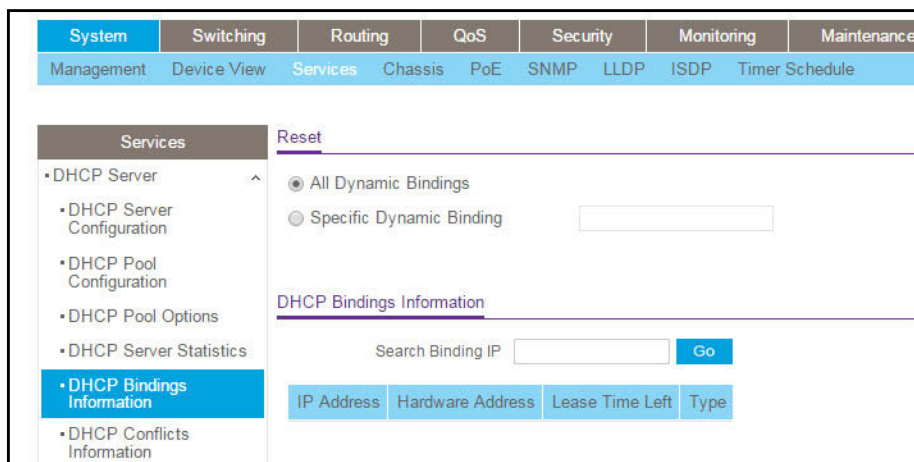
System | Switching | Routing | QoS | Security | Monitoring | Maintenance

Management | Device View | Services | Chassis | PoE | SNMP | LLDP | ISDP | Timer Schedule

Services

• DHCP Server

• DHCP Server Configuration

• DHCP Pool Configuration

• DHCP Pool Options

• DHCP Server Statistics

• DHCP Bindings Information

• DHCP Conflicts Information

Reset

All Dynamic Bindings

Specific Dynamic Binding

DHCP Bindings Information

Search Binding IP Go

| IP Address | Hardware Address | Lease Time Left | Type |
|---|---|---|---|